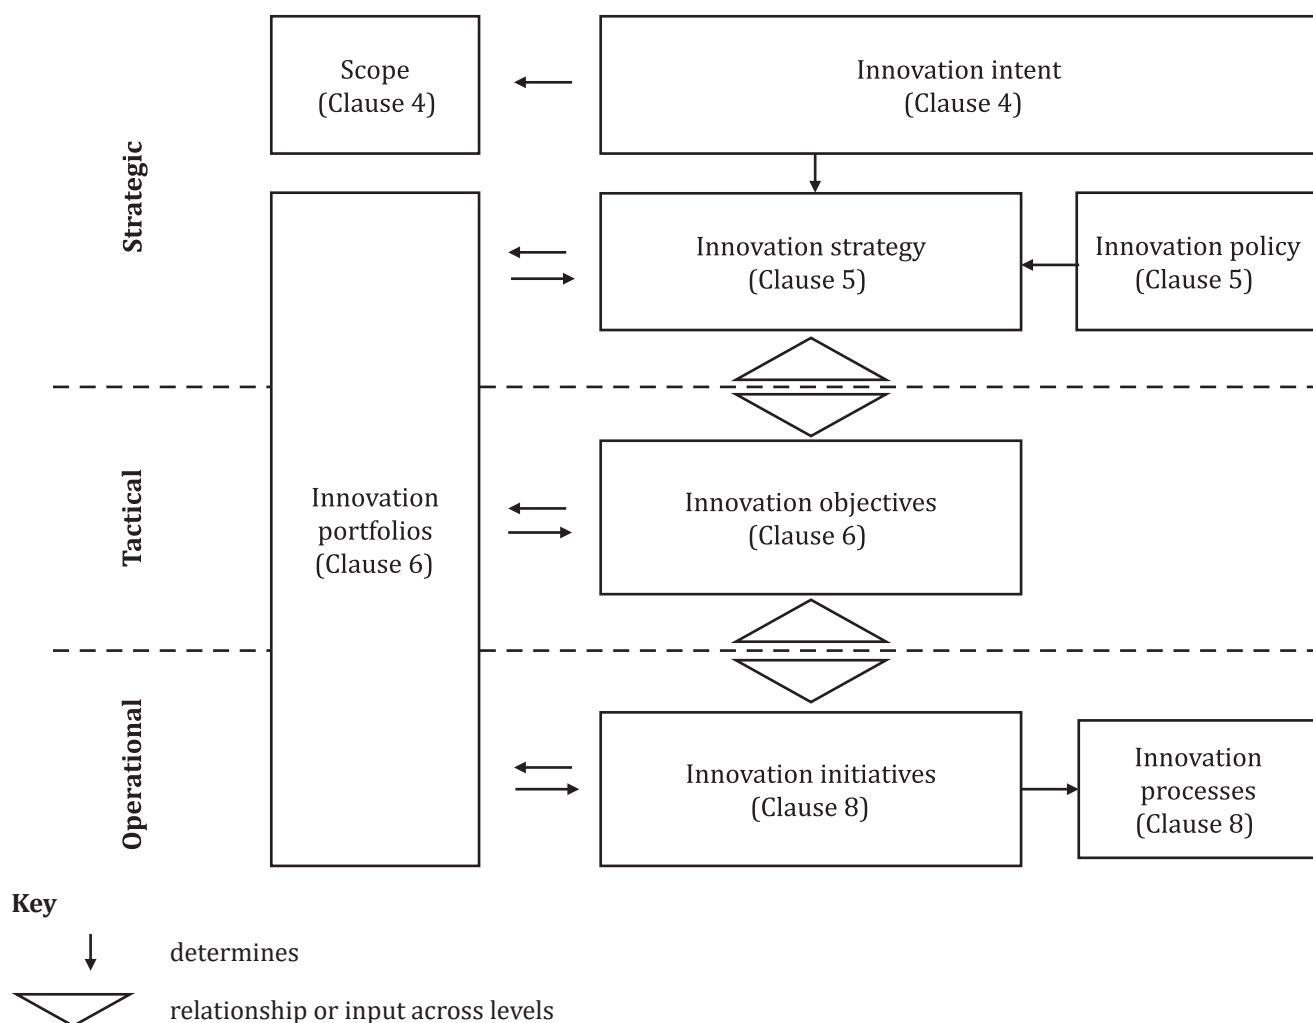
Strategic

Scope
(Clause 4)

Innovation intent
(Clause 4)

Innovation strategy
(Clause 5)

Innovation policy
(Clause 5)

Tactical

Innovation portfolios
(Clause 6)

Innovation objectives
(Clause 6)

Operational

Innovation initiatives
(Clause 8)

Innovation processes
(Clause 8)

Key

determines

relationship or input across levels